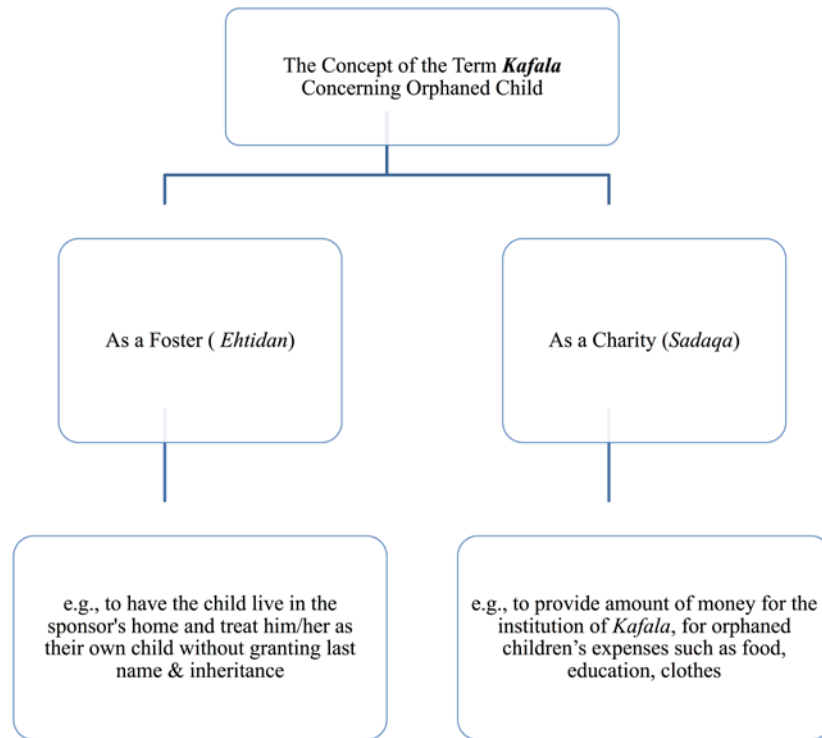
The Concept of the Term *Kafala* Concerning Orphaned Child

As a Foster ( *Ehtidan*)

As a Charity (*Sadaqa*)

e.g., to have the child live in the sponsor's home and treat him/her as their own child without granting last name & inheritance

e.g., to provide amount of money for the institution of *Kafala*, for orphaned children’s expenses such as food, education, clothes